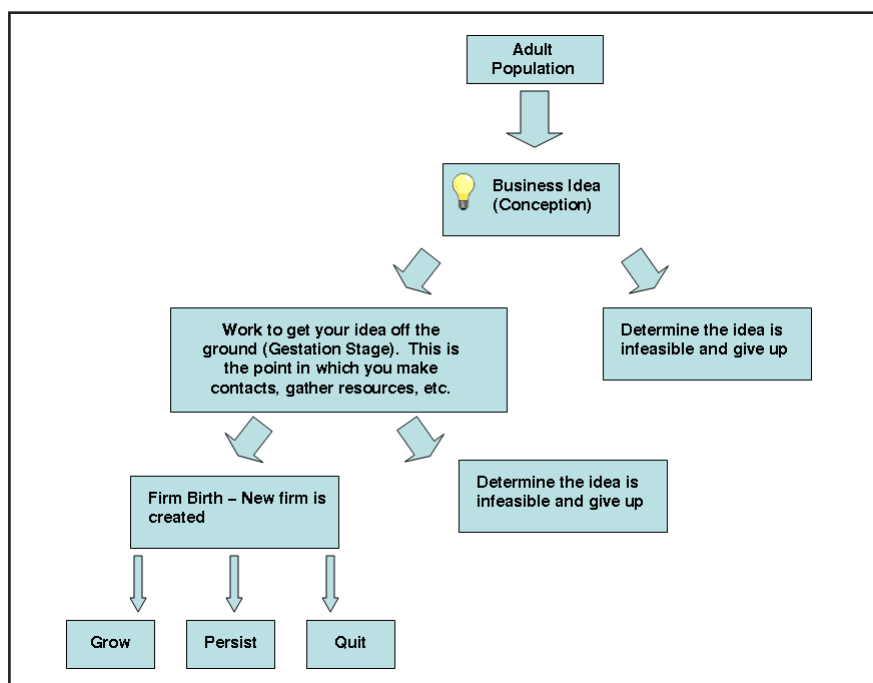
Adult Population

Business Idea (Conception)

Work to get your idea off the ground (Gestation Stage). This is the point in which you make contacts, gather resources, etc.

Determine the idea is infeasible and give up

Firm Birth – New firm is created

Determine the idea is infeasible and give up

Grow

Persist

Quit